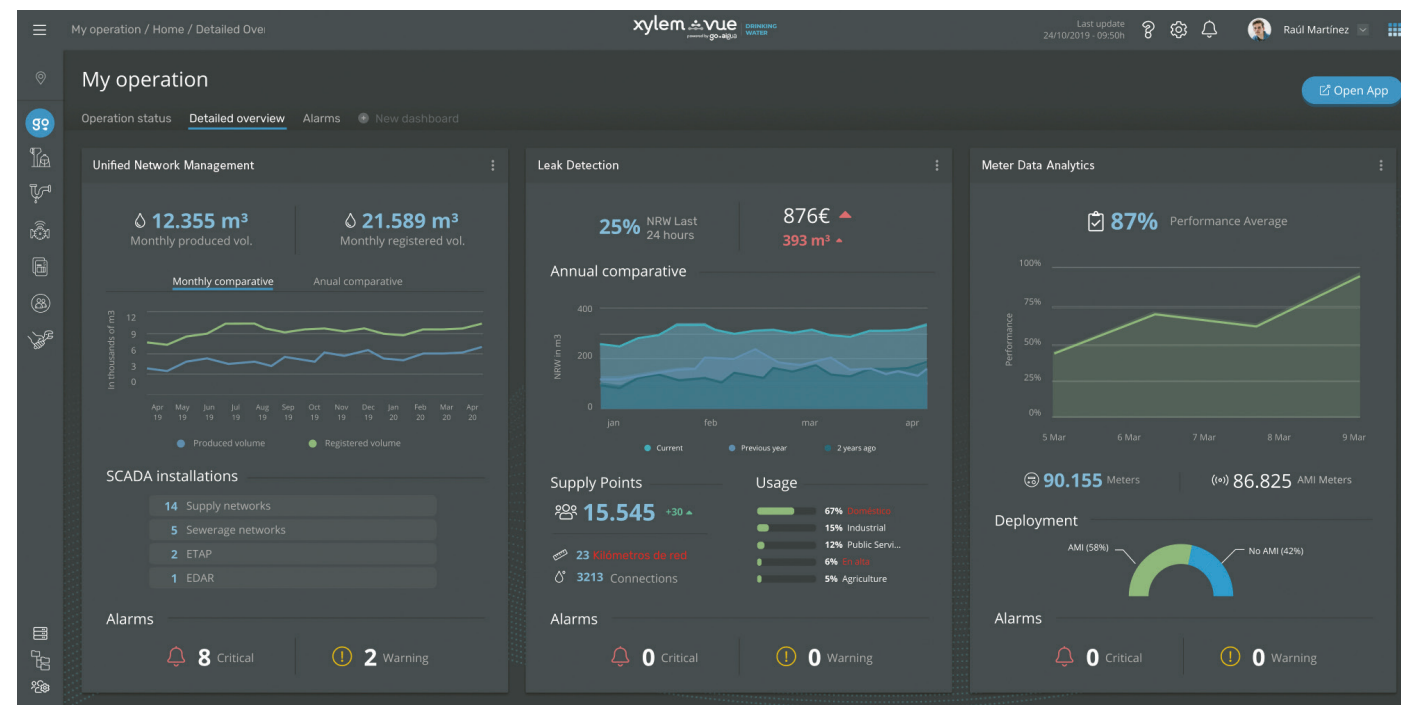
My operation / Home / Detailed Ove

xylem vue DRINKING WATER
powered by go.aigua

Last update
24/10/2019 - 09:50h

Raúl Martínez

My operation

Open App

Operation status   Detailed overview   Alarms   New dashboard

Unified Network Management

12.355 m³
Monthly produced vol.

21.589 m³
Monthly registered vol.

Monthly comparative   Anual comparative

in thousands of m3
12
9
6
3
0
Apr 19 May 19 Jun 19 Jul 19 Aug 19 Sep 19 Oct 19 Nov 19 Dec 19 Jan 20 Feb 20 Mar 20 Apr 20

Produced volume   Registered volume

SCADA installations

14 Supply networks
5 Sewerage networks
2 ETAP
1 EDAR

Alarms

8 Critical   2 Warning

Leak Detection

25% NRW Last 24 hours

876€
393 m³

Annual comparative

NRW in m3
400
200
0
jan feb mar apr

Current   Previous year   2 years ago

Supply Points
15.545 +30

23 Kilómetros de red
3213 Connections

Usage
67% Domestico
15% Industrial
12% Public Servi...
6% En alta
5% Agriculture

Alarms

0 Critical   0 Warning

Meter Data Analytics

87% Performance Average

Performance
100%
75%
50%
25%
0%
5 Mar 6 Mar 7 Mar 8 Mar 9 Mar

90.155 Meters   86.825 AMI Meters

Deployment

AMI (58%)   No AMI (42%)

Alarms

0 Critical   0 Warning